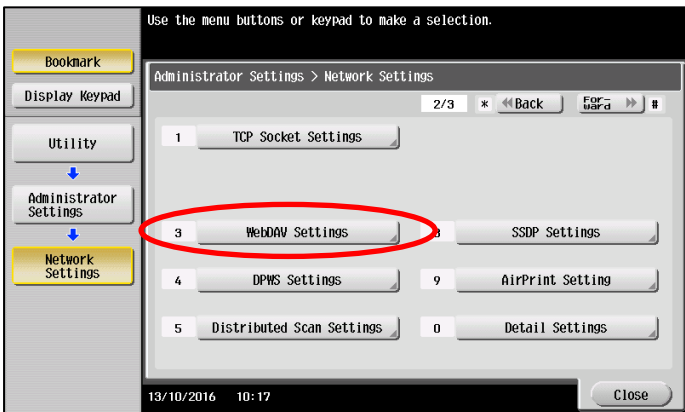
Use the menu buttons or keypad to make a selection.

Bookmark

Display Keypad

Utility

Administrator Settings

Network Settings

Administrator Settings > Network Settings

2/3 * Back Forward #

1 TCP Socket Settings

3 WebDAV Settings

8 SSDP Settings

4 DPWS Settings

9 AirPrint Setting

5 Distributed Scan Settings

0 Detail Settings

13/10/2016 10:17

Close